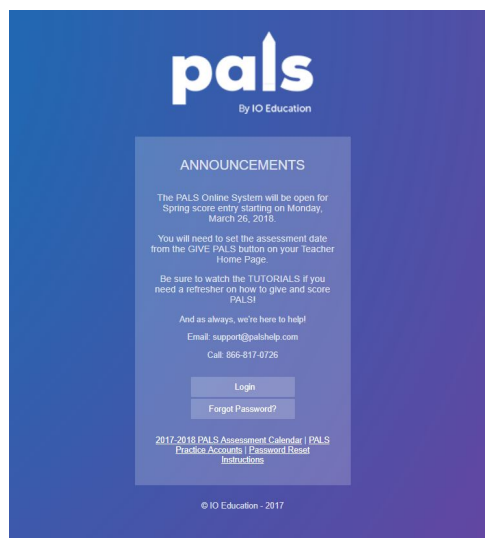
pals

By IO Education

ANNOUNCEMENTS

The PALS Online System will be open for Spring score entry starting on Monday, March 26, 2018.

You will need to set the assessment date from the GIVE PALS button on your Teacher Home Page.

Be sure to watch the TUTORIALS if you need a refresher on how to give and score PALS!

And as always, we're here to help!

Email: support@palshelp.com

Call: 866-817-0726

Login

Forgot Password?

2017-2018 PALS Assessment Calendar | PALS Practice Accounts | Password Reset Instructions

© IO Education - 2017